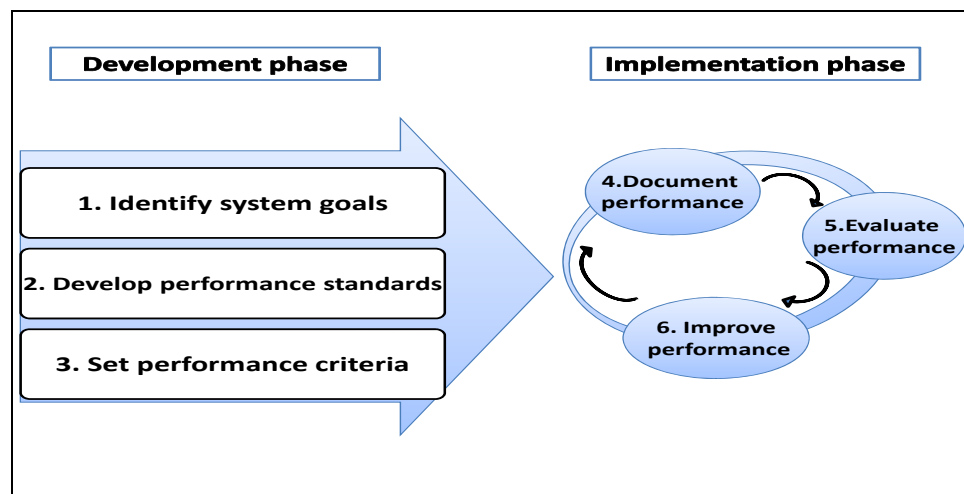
Development phase

Implementation phase

1. Identify system goals

2. Develop performance standards

3. Set performance criteria

4.Document performance

5.Evaluate performance

6. Improve performance